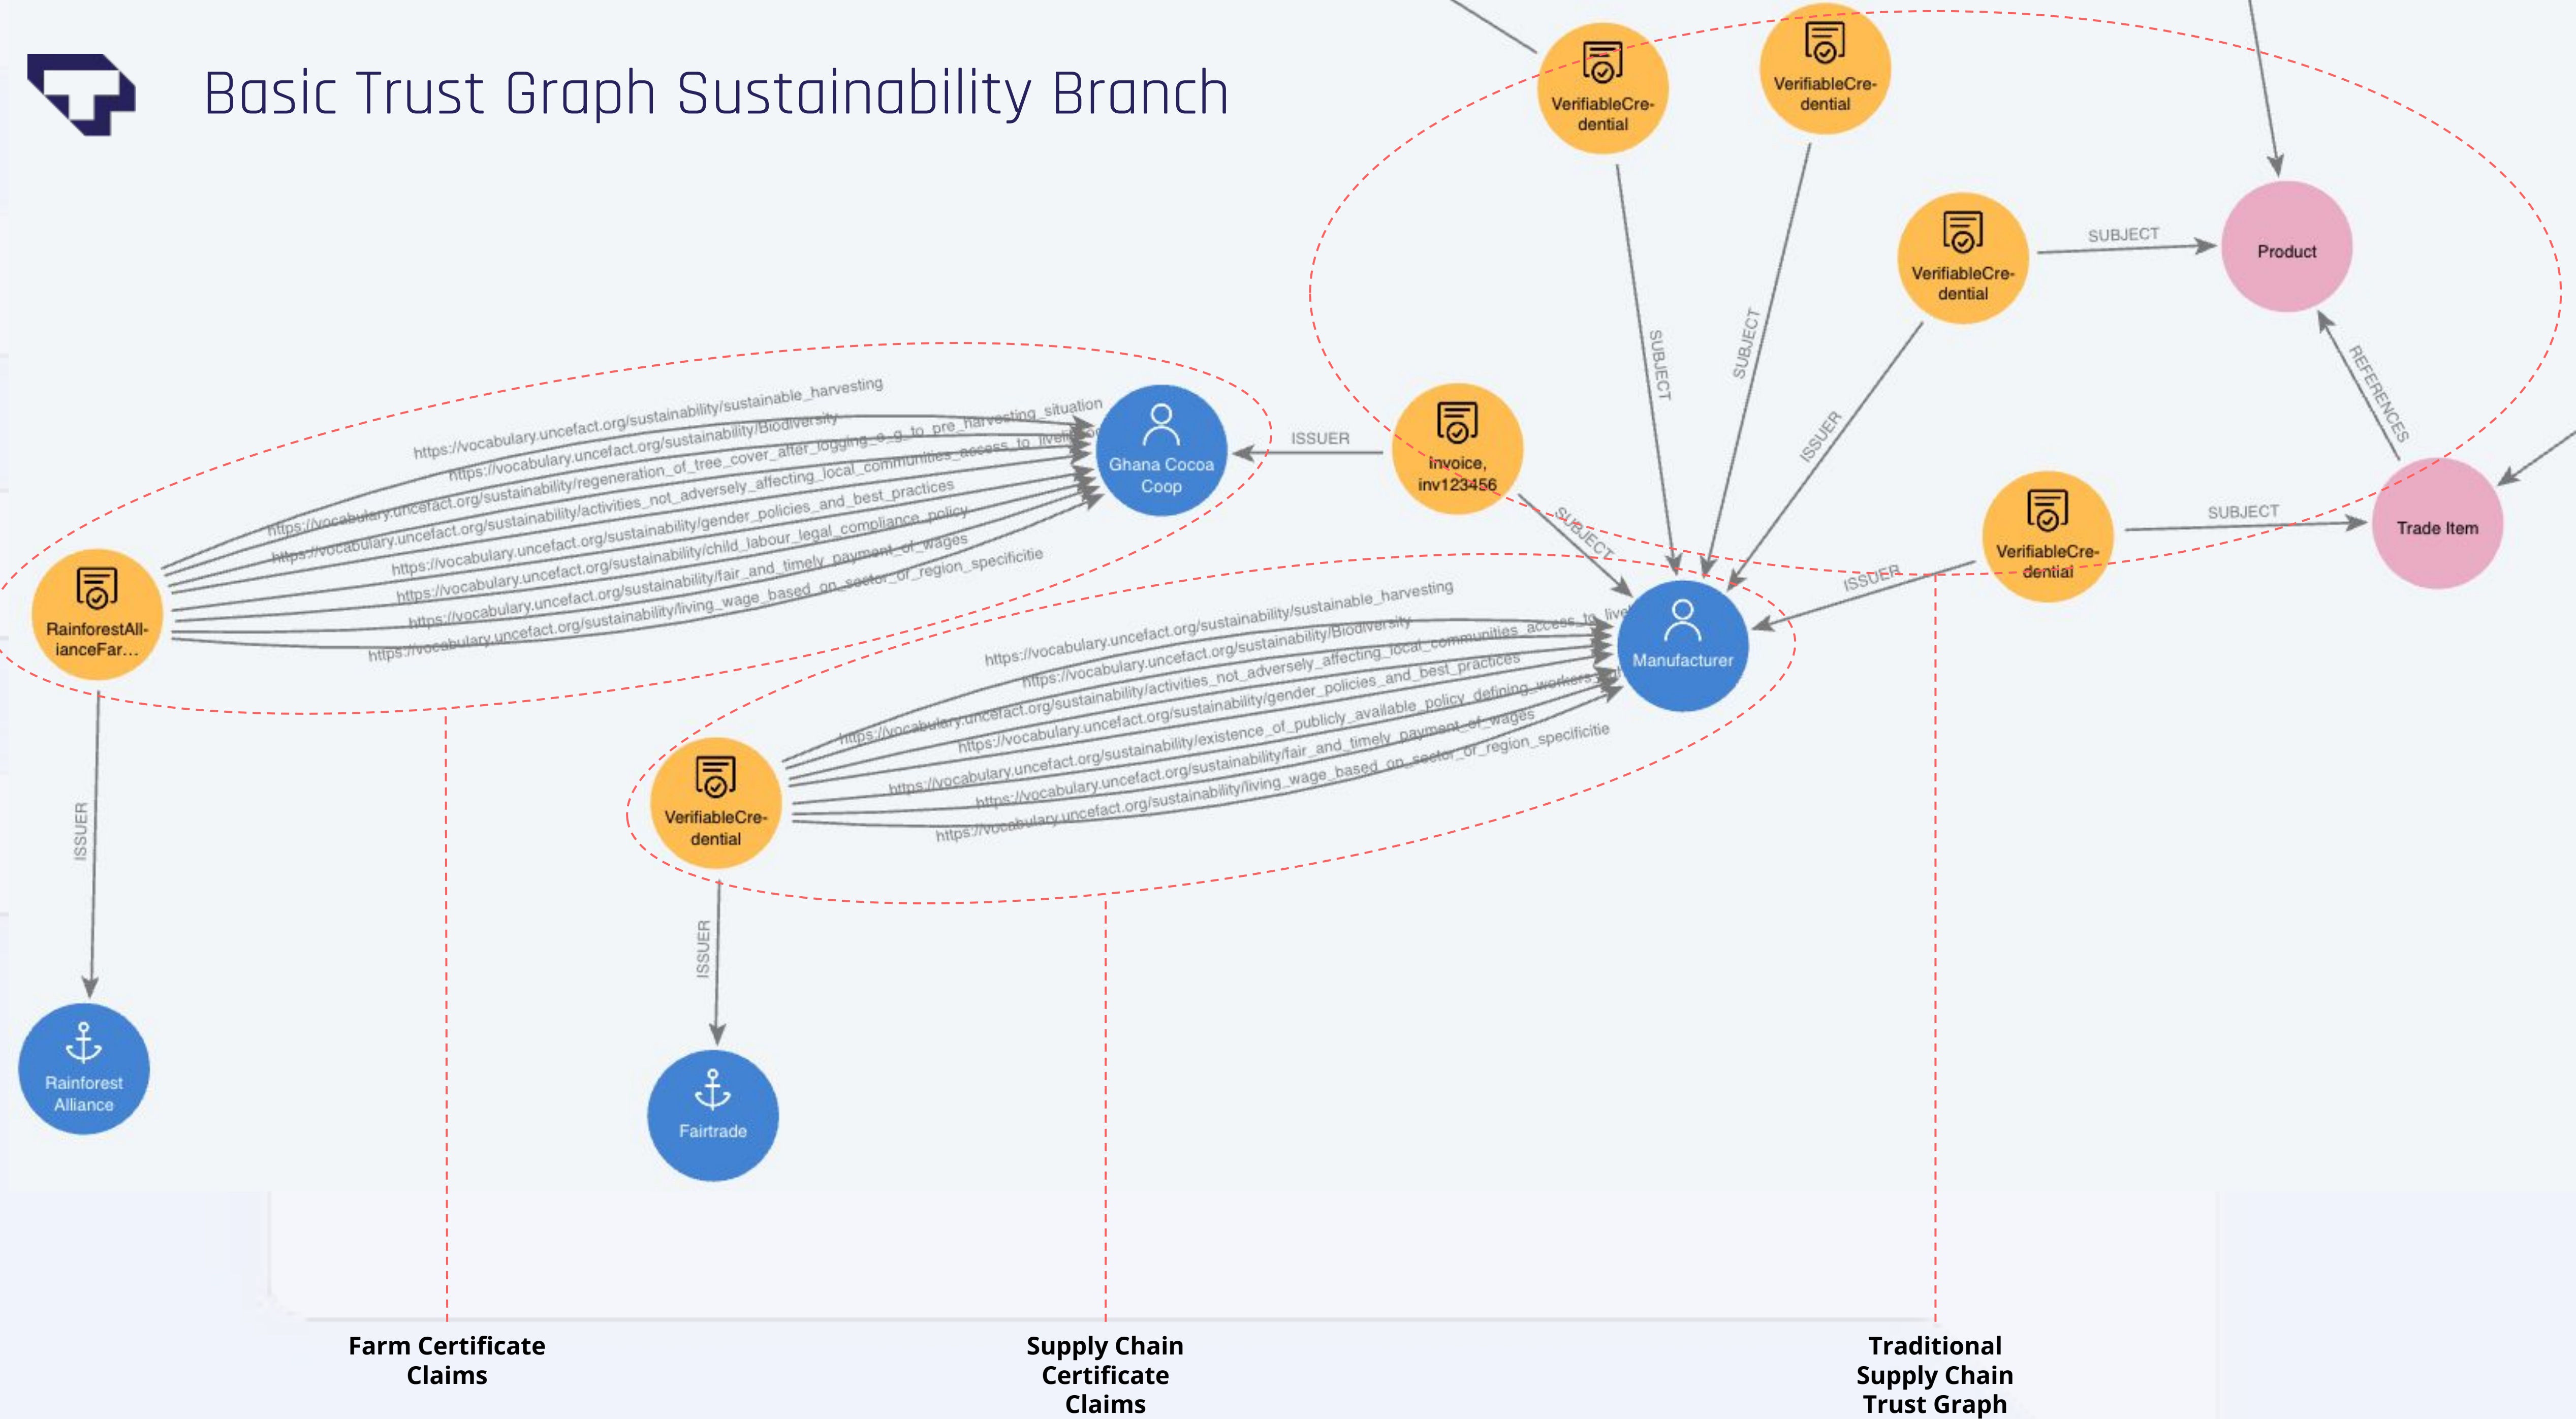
Basic Trust Graph Sustainability Branch

VerifiableCredential

VerifiableCredential

SUBJECT

SUBJECT

VerifiableCredential

SUBJECT

Product

REFERENCES

ISSUER

https://vocabulary.uncefact.org/sustainability/sustainable_harvesting
https://vocabulary.uncefact.org/sustainability/Biodiversity
https://vocabulary.uncefact.org/sustainability/regeneration_of_tree_cover_after_logging_e_g_to_pre_harvesting_situation
https://vocabulary.uncefact.org/sustainability/activities_not_adversely_affecting_local_communities_access_to_live
https://vocabulary.uncefact.org/sustainability/gender_policies_and_best_practices
https://vocabulary.uncefact.org/sustainability/child_labour_legal_compliance_policy
https://vocabulary.uncefact.org/sustainability/fair_and_timely_payment_of_wages
https://vocabulary.uncefact.org/sustainability/living_wage_based_on_sector_or_region_specificitie

Ghana Cocoa Coop

ISSUER

Invoice, inv123456

SUBJECT

ISSUER

VerifiableCredential

SUBJECT

Trade Item

RainforestAllianceFar...

https://vocabulary.uncefact.org/sustainability/sustainable_harvesting
https://vocabulary.uncefact.org/sustainability/Biodiversity
https://vocabulary.uncefact.org/sustainability/activities_not_adversely_affecting_local_communities_access_to_live
https://vocabulary.uncefact.org/sustainability/gender_policies_and_best_practices
https://vocabulary.uncefact.org/sustainability/existence_of_publicly_available_policy_defining_workers
https://vocabulary.uncefact.org/sustainability/fair_and_timely_payment_of_wages
https://vocabulary.uncefact.org/sustainability/living_wage_based_on_sector_or_region_specificitie

Manufacturer

ISSUER

VerifiableCredential

ISSUER

ISSUER

Rainforest Alliance

Fairtrade

Farm Certificate Claims

Supply Chain Certificate Claims

Traditional Supply Chain Trust Graph